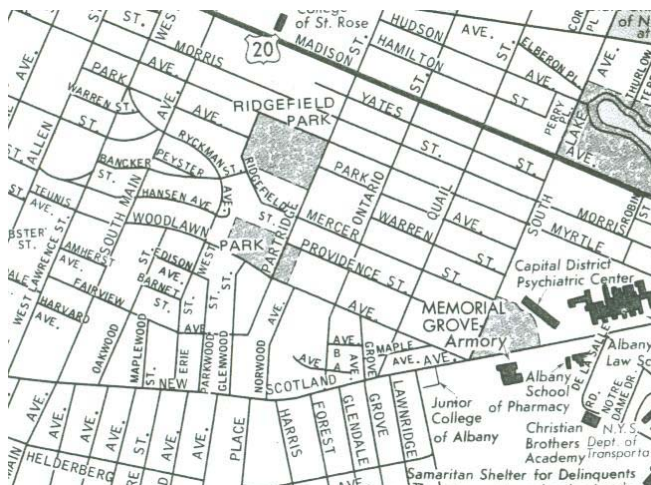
ST.
WES
College of St. Rose
HUDSON
AVE.
COR PL
of N at
MORRIS
20
MADISON
ST.
HAMILTON
ST.
ELBERON PL.
AVE.
AVE.
PARK
AVE.
WARREN ST.
AVE.
RIDGEFIELD PARK
YATES
ST.
PERRY PL.
THURLOW
ST.
ALLEN
RYCKMAN ST.
ST.
LAKE
AVE.
BANCKER
PEYSTER
ST.
RIDGEFIELD
PARK
ONTARIO
ST.
HANSEN AVE
SOUTH MAIN
TEUNIS
ST.
AVE.
WOODLAWN
QUAIL
AVE.
ST.
AVE.
RIDGEFIELD
MERCER
WARREN
SOUTH
MORRIS
ROBIN
EBSTER ST.
AMHERST
ST.
EDISON
PARK
PARTRIDGE
MYRTLE
AVE.
AVE.
BARNET
WEST
PROVIDENCE ST.
ST.
ST.
Capital District Psychiatric Center
WEST LAWRENCE ST.
FAIRVIEW
ST.
ST.
ST.
AVE.
MEMORIAL GROVE
HARVARD AVE.
AVE.
AVE.
Armory
Albany Law Sc
OAKWOOD
MAPLEWOOD
ERIE
PARKWOOD
GLENWOOD
NORWOOD
AVE.
AVE.
AVE
B
A
MAPLE
AVE.
GROVE
AVE.
DE LA SALLE
ST.
NEW
SCOTLAND
Albany School of Pharmacy
RD.
NOTRE DAME DR.
AVE.
AVE.
AVE.
ST.
AVE.
PLACE
HARRIS
FOREST
GLENDALE
GROVE
LAWNRIDGE
Junior College of Albany
Christian Brothers Academy
N.Y.S. Dept. of Transporta
AIN
HELDERBERG
Samaritan Shelter for Delinquents